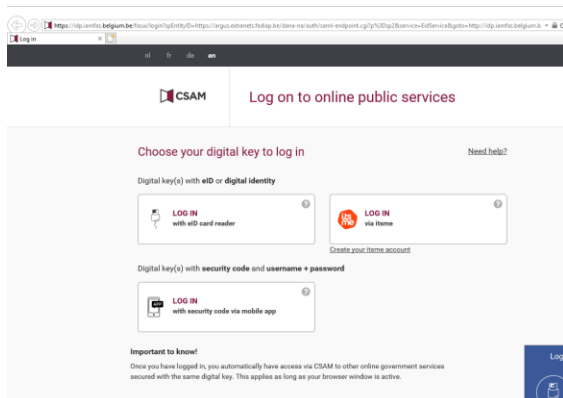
https://idp.iamfas.belgium.be/fasui/login?spEntityID=https://argus.extranets.fedasp.be/dana-na/auth/saml-endpoint.cgi?p%3Dsp2&service=EidService&goto=https://idp.iamfas.belgium.b

Log in

nl fr de en

CSAM

Log on to online public services

Choose your digital key to log in

Need help?

Digital key(s) with eID or digital identity

LOG IN
with eID card reader

itsme

LOG IN
via itsme

Create your itsme account

Digital key(s) with security code and username + password

APP

LOG IN
with security code via mobile app

Important to know!

Once you have logged in, you automatically have access via CSAM to other online government services secured with the same digital key. This applies as long as your browser window is active.

Log